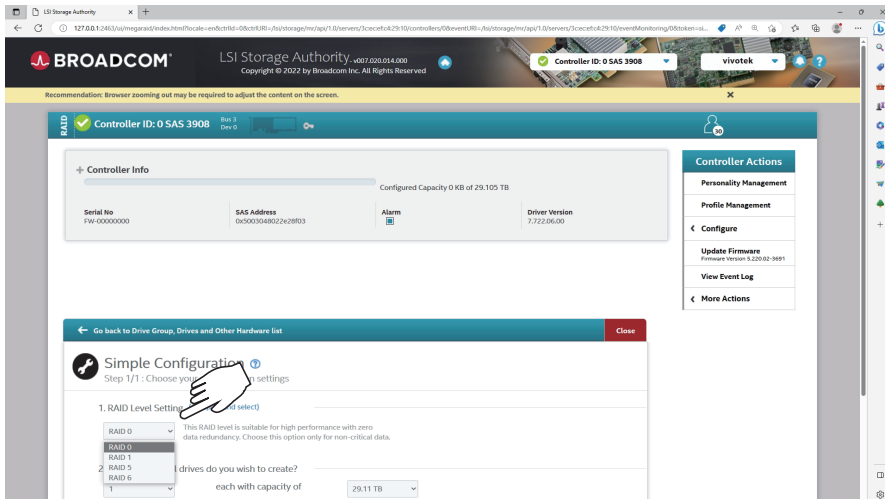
LSI Storage Authority

127.0.0.1:2463/lsi/megaraid/index.html?locale=en&ctrlId=0&ctrlURI=/lsi/storage/mr/api/1.0/servers/5cecefc4:29:10/controllers/0&eventURI=/lsi/storage/mr/api/1.0/servers/5cecefc4:29:10/eventMonitoring/0&token=sl...

BROADCOM

LSI Storage Authority v007.020.014.000
Copyright © 2022 by Broadcom Inc. All Rights Reserved

Controller ID: 0 SAS 3908

vivotek

Recommendation: Browser zooming out may be required to adjust the content on the screen.

RAID

Controller ID: 0 SAS 3908 Bus 3 Dev 0

30

Controller Info

Configured Capacity 0 KB of 29.105 TB

| Serial No | SAS Address | Alarm | Driver Version |
|---|---|---|---|
| FW-00000000 | 0x5003048022e28f03 | | 7.722.06.00 |

Controller Actions

Personality Management

Profile Management

Configure

Update Firmware
Firmware Version 5.220.02-3691

View Event Log

More Actions

Go back to Drive Group, Drives and Other Hardware list

Close

Simple Configuration

Step 1/1 : Choose you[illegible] settings

1. RAID Level Setting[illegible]d select)

RAID 0

This RAID level is suitable for high performance with zero data redundancy. Choose this option only for non-critical data.

RAID 0
RAID 1
RAID 5
RAID 6

2. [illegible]l drives do you wish to create?

1

each with capacity of

29.11 TB